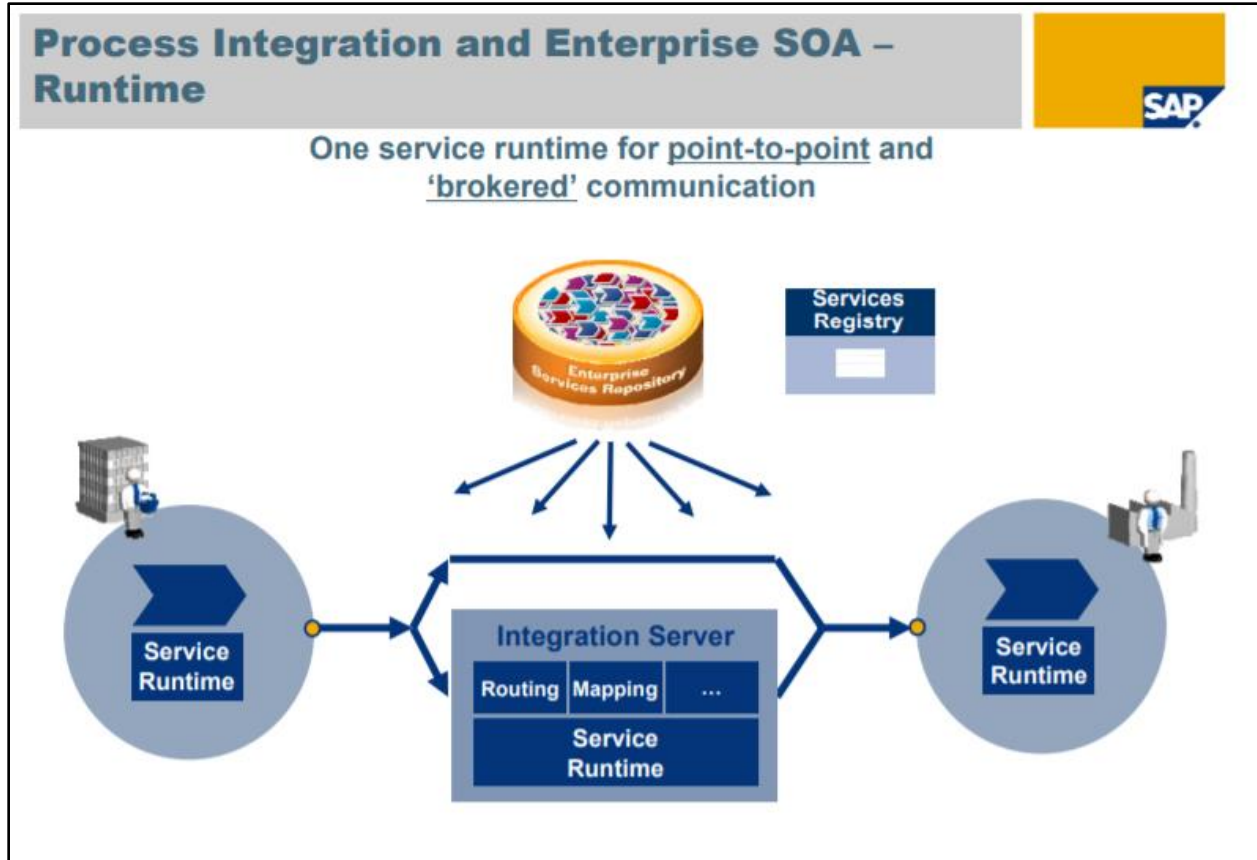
Process Integration and Enterprise SOA – Runtime

SAP

One service runtime for point-to-point and 'brokered' communication

Enterprise Services Repository

Services Registry

Service Runtime

Integration Server

| Routing | Mapping | ... |
|---|---|---|

Service Runtime

Service Runtime